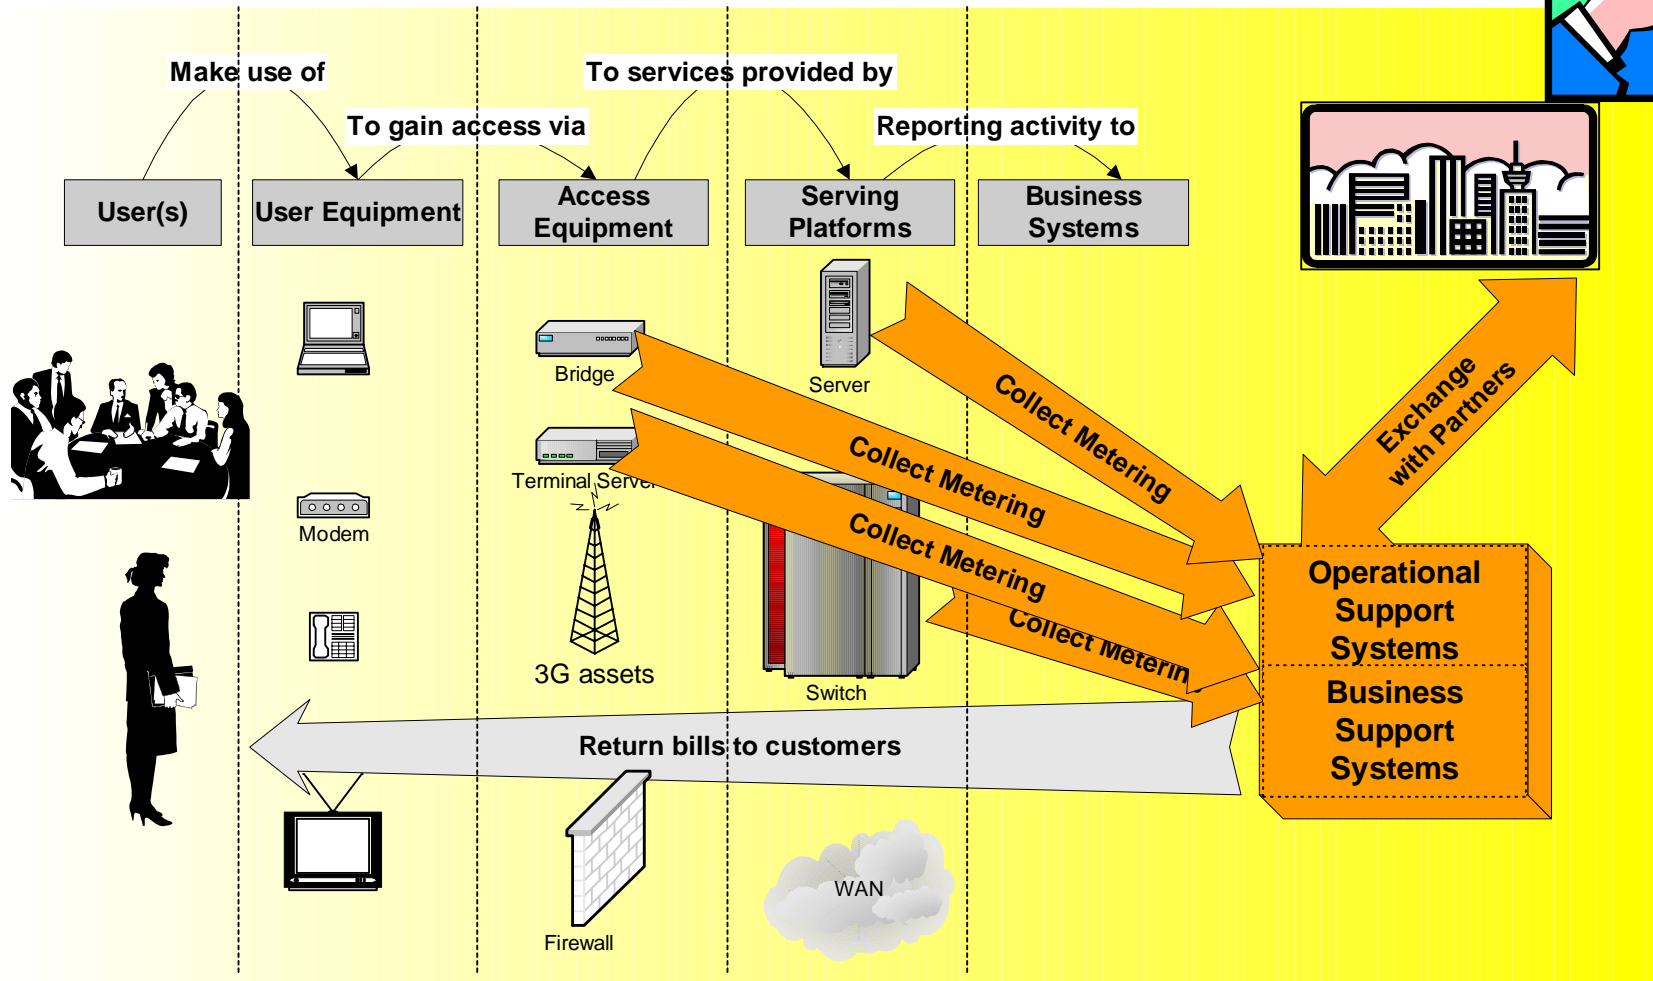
Make use of

To services provided by

To gain access via

Reporting activity to

User(s)

User Equipment

Access Equipment

Serving Platforms

Business Systems

Bridge

Server

Terminal Serve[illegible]

Modem

3G assets

Switch

Collect Metering

Collect Metering

Collect Metering

Collect Meterin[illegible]

Exchange with Partners

Operational Support Systems

Business Support Systems

Return bills to customers

Firewall

WAN